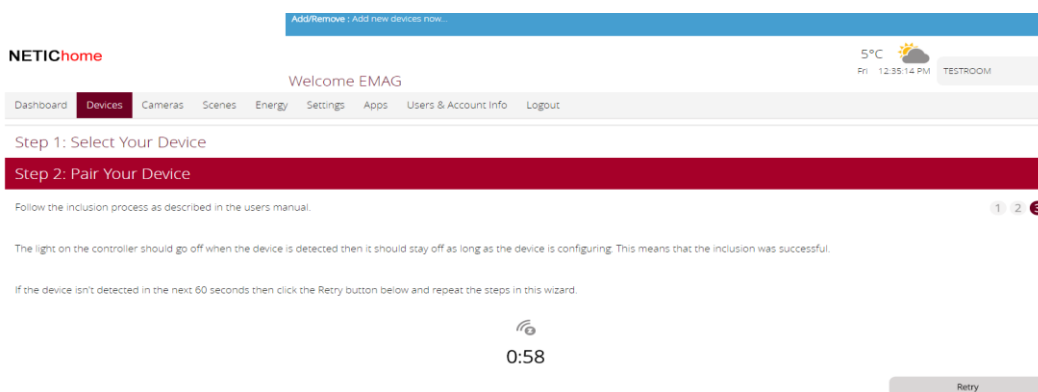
Add/Remove : Add new devices now...

NETIChome

5°C
Fri 12:35:14 PM TESTROOM

Welcome EMAG

Dashboard Devices Cameras Scenes Energy Settings Apps Users & Account Info Logout

Step 1: Select Your Device

Step 2: Pair Your Device

Follow the inclusion process as described in the users manual.

1 2 3

The light on the controller should go off when the device is detected then it should stay off as long as the device is configuring. This means that the inclusion was successful.

If the device isn't detected in the next 60 seconds then click the Retry button below and repeat the steps in this wizard.

0:58

Retry